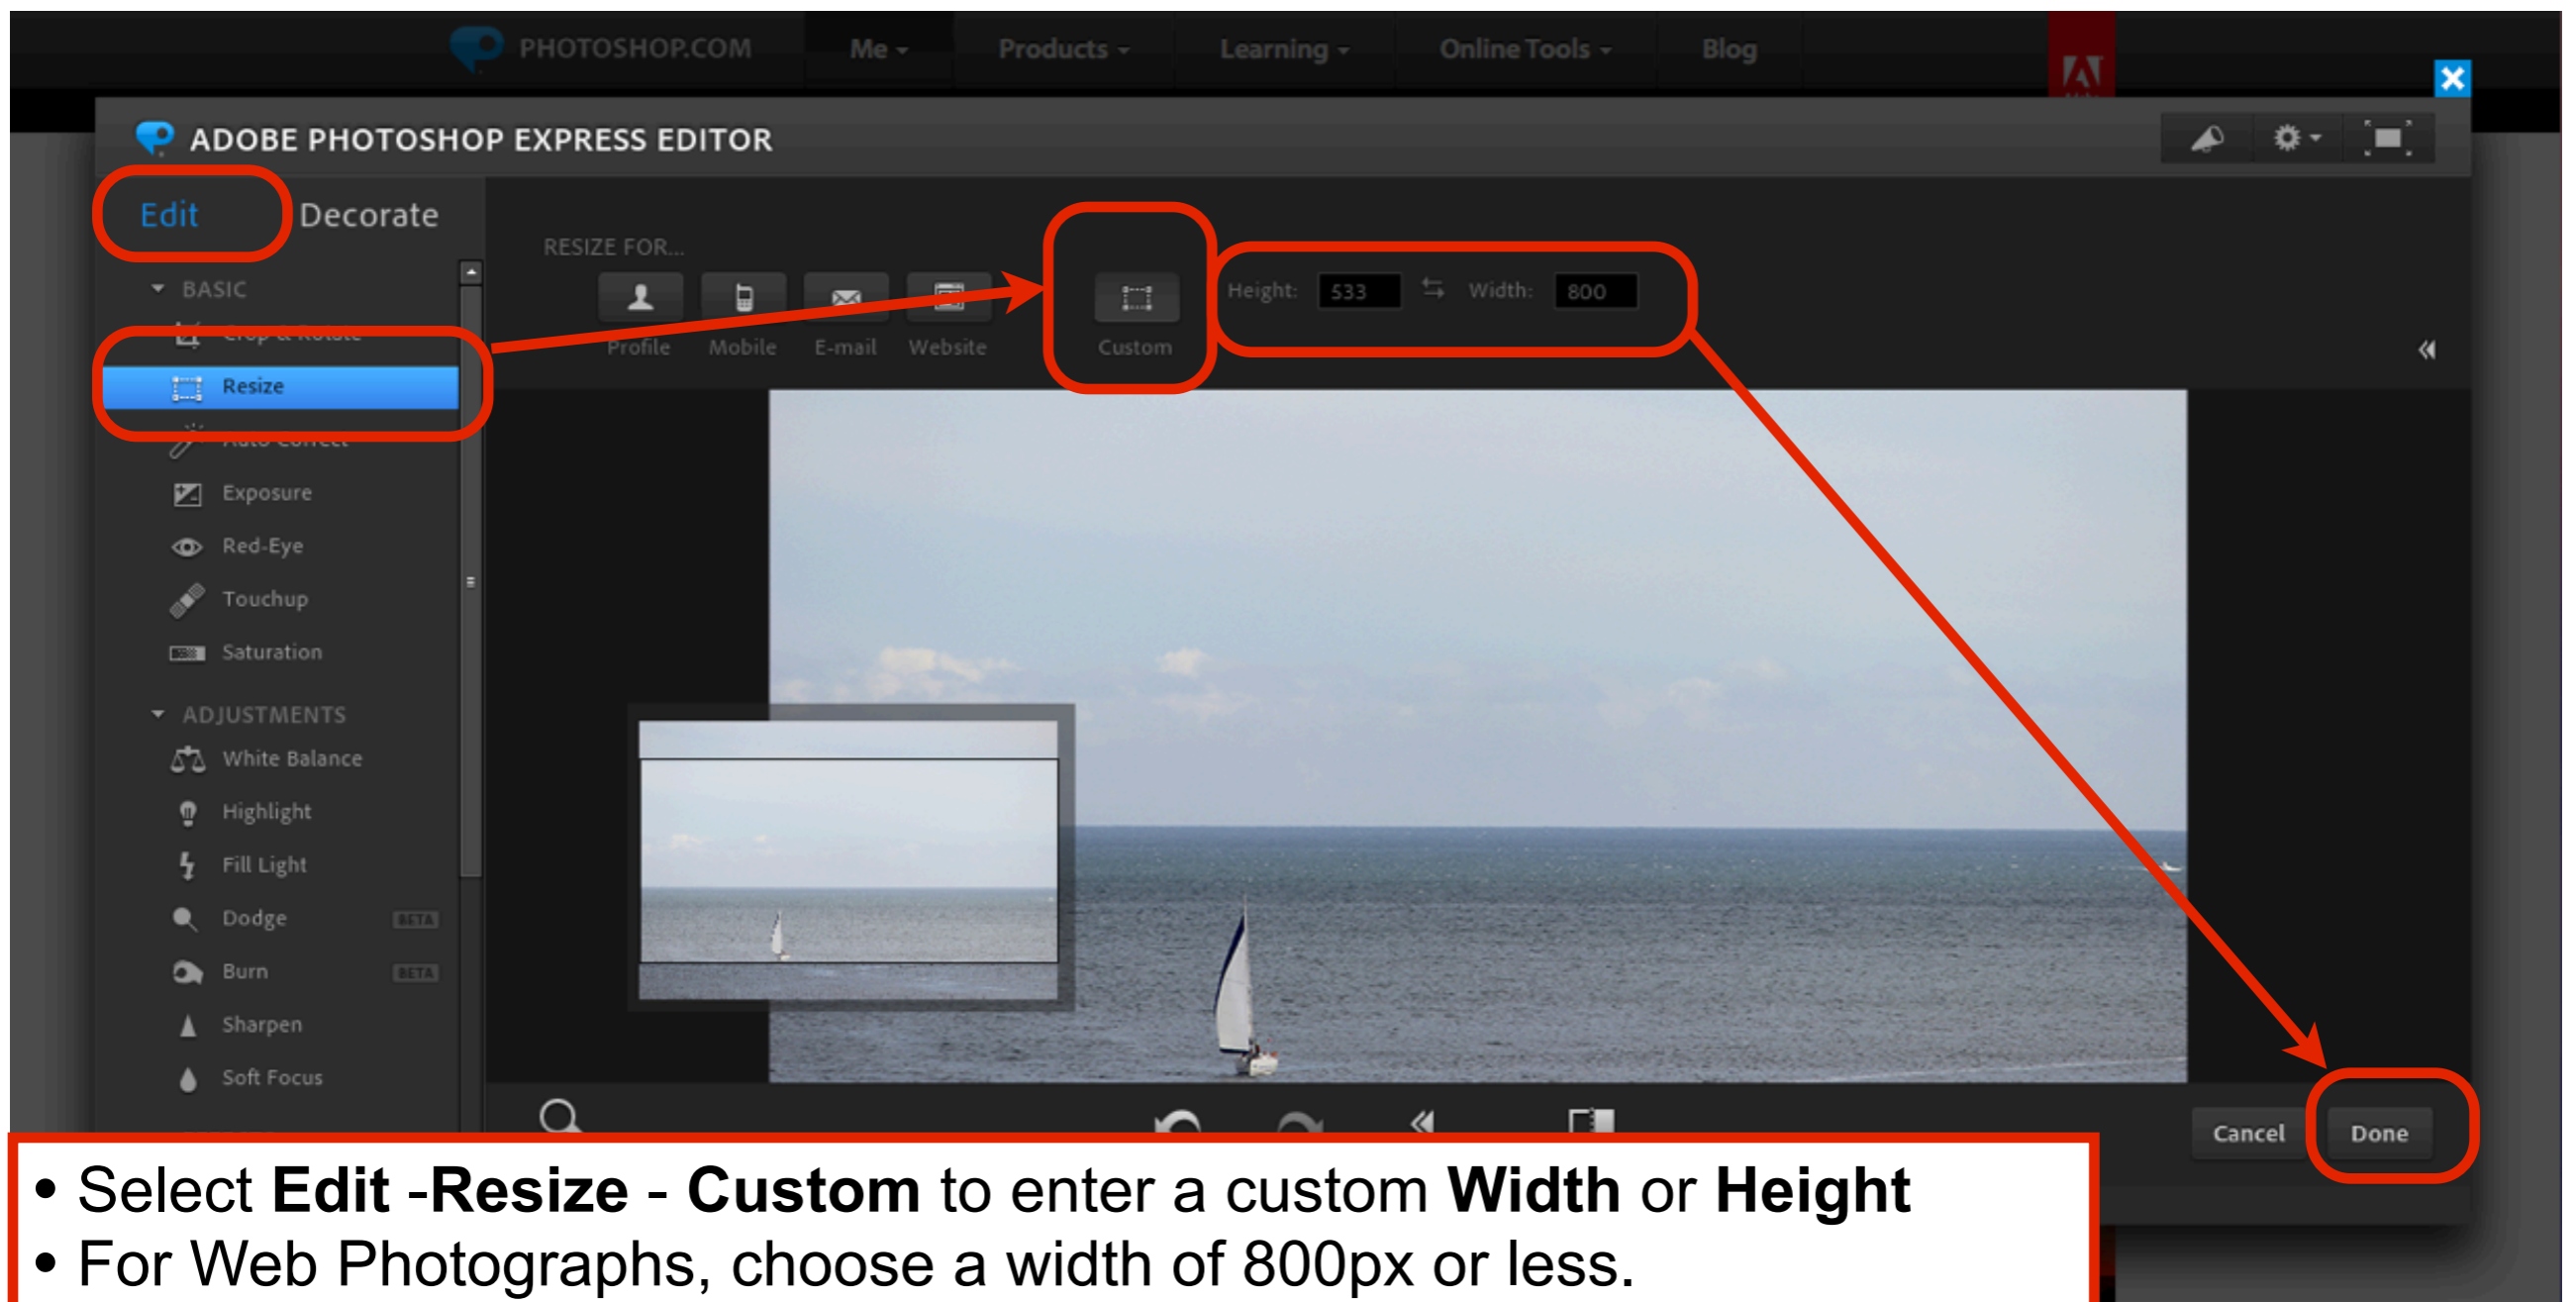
PHOTOSHOP.COM Me Products Learning Online Tools Blog

ADOBE PHOTOSHOP EXPRESS EDITOR

Edit Decorate

BASIC
Crop & Rotate
Resize
Auto Correct
Exposure
Red-Eye
Touchup
Saturation

ADJUSTMENTS
White Balance
Highlight
Fill Light
Dodge BETA
Burn BETA
Sharpen
Soft Focus

RESIZE FOR...
Profile Mobile E-mail Website Custom

Height: 533 Width: 800

Cancel Done

• Select **Edit -Resize - Custom** to enter a custom **Width** or **Height**
• For Web Photographs, choose a width of 800px or less.